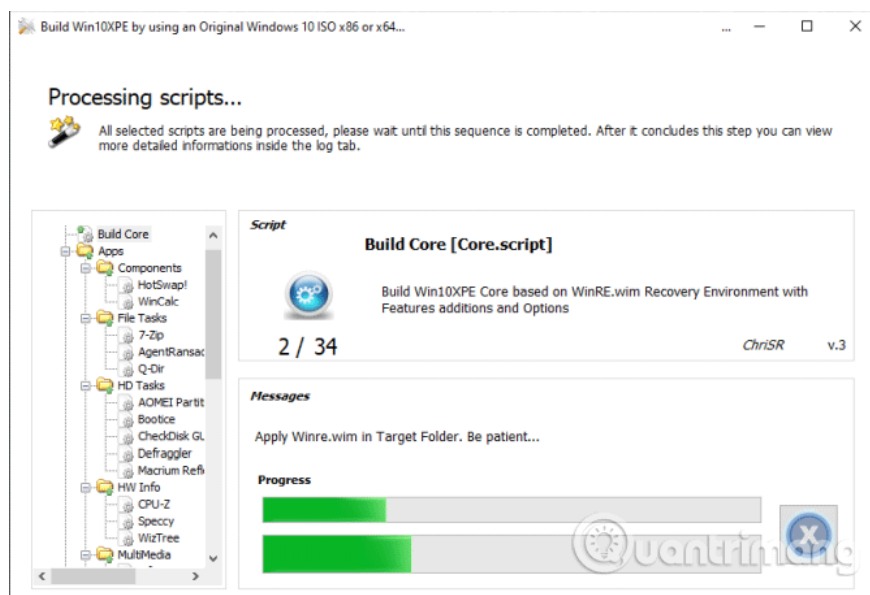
Build Win10XPE by using an Original Windows 10 ISO x86 or x64...

Processing scripts...

All selected scripts are being processed, please wait until this sequence is completed. After it concludes this step you can view more detailed informations inside the log tab.

Build Core
Apps
Components
HotSwap!
WinCalc
File Tasks
7-Zip
AgentRansac
Q-Dir
HD Tasks
AOMEI Partit
Bootice
CheckDisk GL
Defraggler
Macrium Refl
HW Info
CPU-Z
Speccy
WizTree
MultiMedia

Script
Build Core [Core.script]
Build Win10XPE Core based on WinRE.wim Recovery Environment with Features additions and Options
2 / 34
ChriSR
v.3

Messages
Apply Winre.wim in Target Folder. Be patient...
Progress

quantrimang